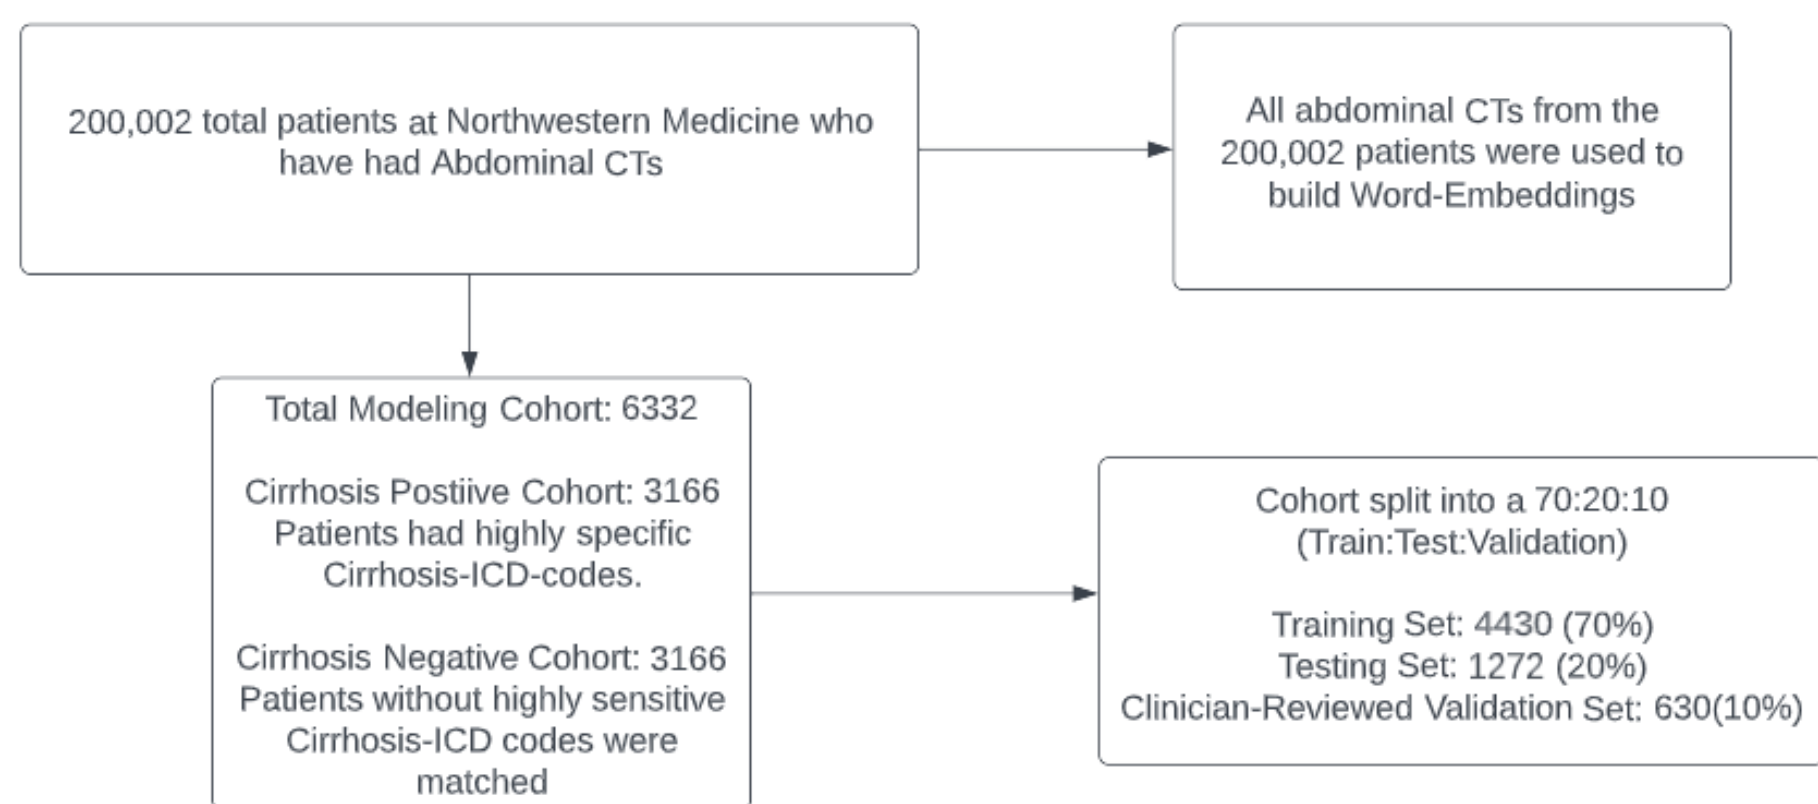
200,002 total patients at Northwestern Medicine who have had Abdominal CTs

All abdominal CTs from the 200,002 patients were used to build Word-Embeddings

Total Modeling Cohort: 6332

Cirrhosis Postiive Cohort: 3166 Patients had highly specific Cirrhosis-ICD-codes.

Cirrhosis Negative Cohort: 3166 Patients without highly sensitive Cirrhosis-ICD codes were matched

Cohort split into a 70:20:10 (Train:Test:Validation)

Training Set: 4430 (70%)
Testing Set: 1272 (20%)
Clinician-Reviewed Validation Set: 630(10%)